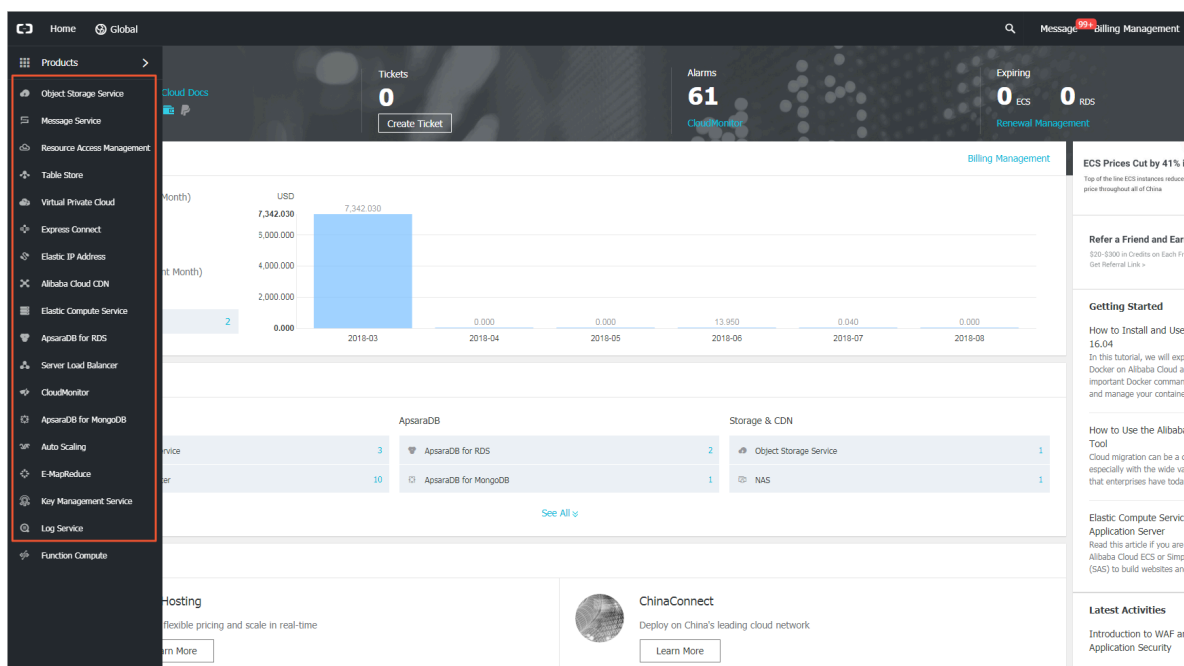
Home Global

Message 99+ Billing Management

Products

Object Storage Service
Message Service
Resource Access Management
Table Store
Virtual Private Cloud
Express Connect
Elastic IP Address
Alibaba Cloud CDN
Elastic Compute Service
ApsaraDB for RDS
Server Load Balancer
CloudMonitor
ApsaraDB for MongoDB
Auto Scaling
E-MapReduce
Key Management Service
Log Service
Function Compute

Cloud Docs

Tickets
0
Create Ticket

Alarms
61
CloudMonitor

Expiring
0 ECS 0 RDS
Renewal Management

Billing Management

Month)

nt Month)

2

USD
7,342.030
5,000.000
4,000.000
2,000.000
0.000

7,342.030
0.000
0.000
13.950
0.040
0.000

2018-03
2018-04
2018-05
2018-06
2018-07
2018-08

ApsaraDB
Storage & CDN

ervice 3
er 10
ApsaraDB for RDS 2
ApsaraDB for MongoDB 1
Object Storage Service 1
NAS 1

See All

Hosting
flexible pricing and scale in real-time
rn More

ChinaConnect
Deploy on China's leading cloud network
Learn More

ECS Prices Cut by 41% i
Top of the line ECS instances reduce price throughout all of China

Refer a Friend and Ear
$20-$300 in Credits on Each Fr
Get Referral Link »

Getting Started

How to Install and Use 16.04
In this tutorial, we will exp Docker on Alibaba Cloud a important Docker comman and manage your containe

How to Use the Alibaba Tool
Cloud migration can be a c especially with the wide va that enterprises have toda

Elastic Compute Servic Application Server
Read this article if you are Alibaba Cloud ECS or Simp (SAS) to build websites an

Latest Activities

Introduction to WAF an Application Security